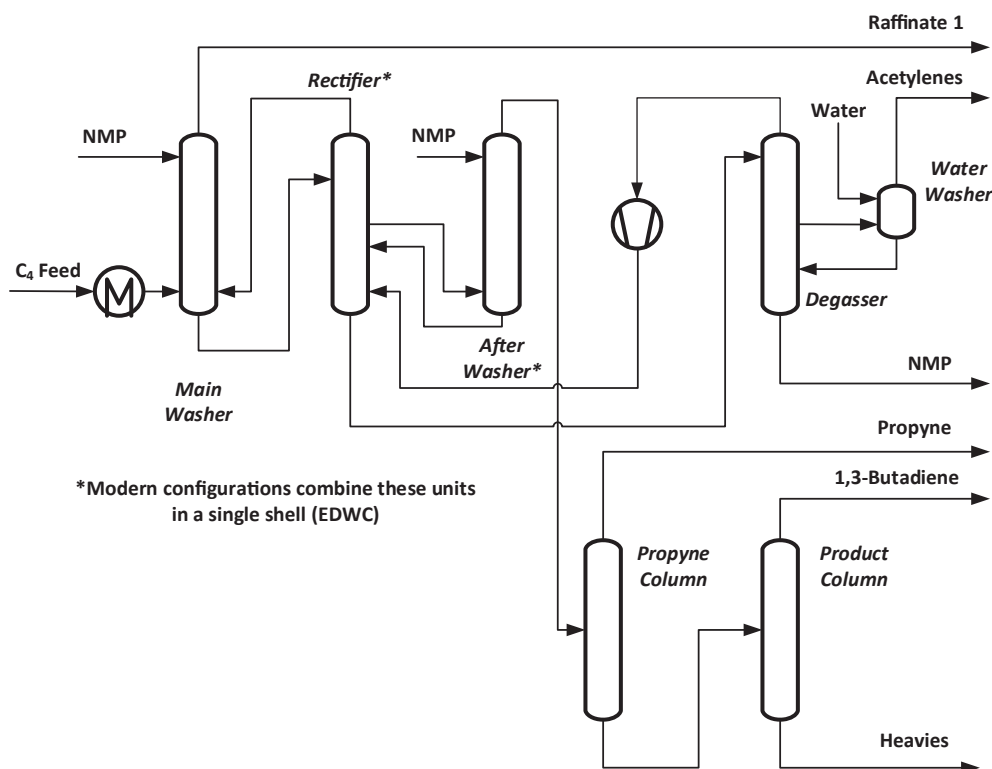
Raffinate 1

Rectifier*

Acetylenes

NMP

NMP

Water

Water Washer

$C_4$ Feed

Degasser

After Washer*

NMP

Main Washer

Propyne

*Modern configurations combine these units in a single shell (EDWC)

1,3-Butadiene

Propyne Column

Product Column

Heavies